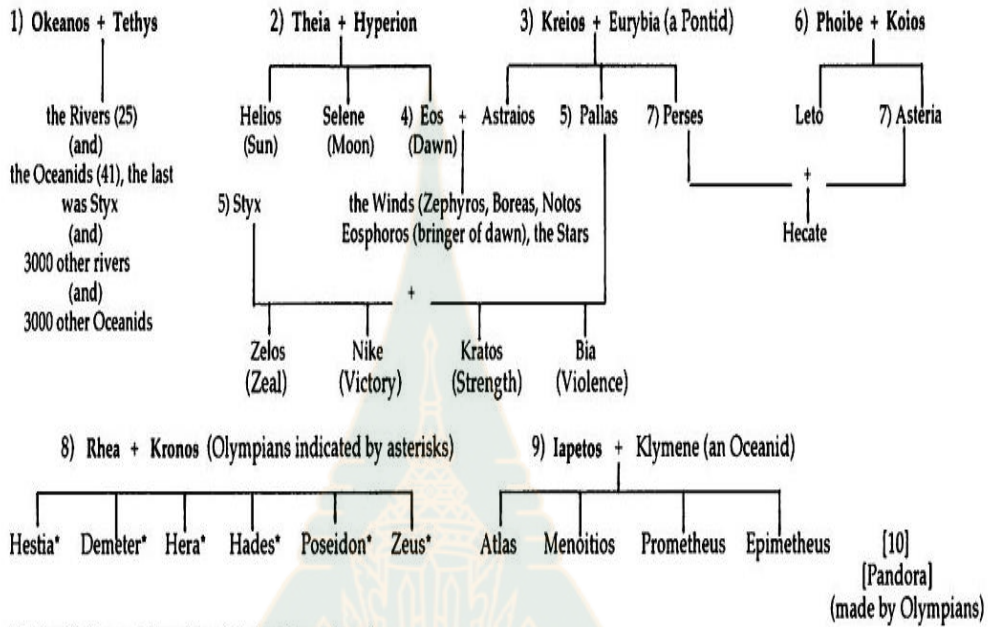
1) Okeanos + Tethys

the Rivers (25)
(and)
the Oceanids (41), the last was Styx
(and)
3000 other rivers
(and)
3000 other Oceanids

2) Theia + Hyperion

Helios (Sun)
Selene (Moon)
4) Eos (Dawn) +

3) Kreios + Eurybia (a Pontid)

Astraios
5) Pallas
7) Perses

6) Phoibe + Koios

Leto
7) Asteria

+

Hecate

5) Styx

the Winds (Zephyros, Boreas, Notos
Eosphoros (bringer of dawn), the Stars

+

Zelos (Zeal)
Nike (Victory)
Kratos (Strength)
Bia (Violence)

8) Rhea + Kronos (Olympians indicated by asterisks)

Hestia* Demeter* Hera* Hades* Poseidon* Zeus*

9) Iapetos + Klymene (an Oceanid)

Atlas Menoitios Prometheus Epimetheus

[10]
[Pandora]
(made by Olympians)